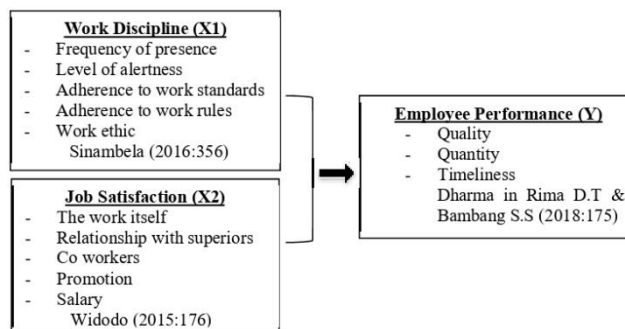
Work Discipline (X1)
- Frequency of presence
- Level of alertness
- Adherence to work standards
- Adherence to work rules
- Work ethic
Sinambela (2016:356)

Job Satisfaction (X2)
- The work itself
- Relationship with superiors
- Co workers
- Promotion
- Salary
Widodo (2015:176)

Employee Performance (Y)
- Quality
- Quantity
- Timeliness
Dharma in Rima D.T & Bambang S.S (2018:175)